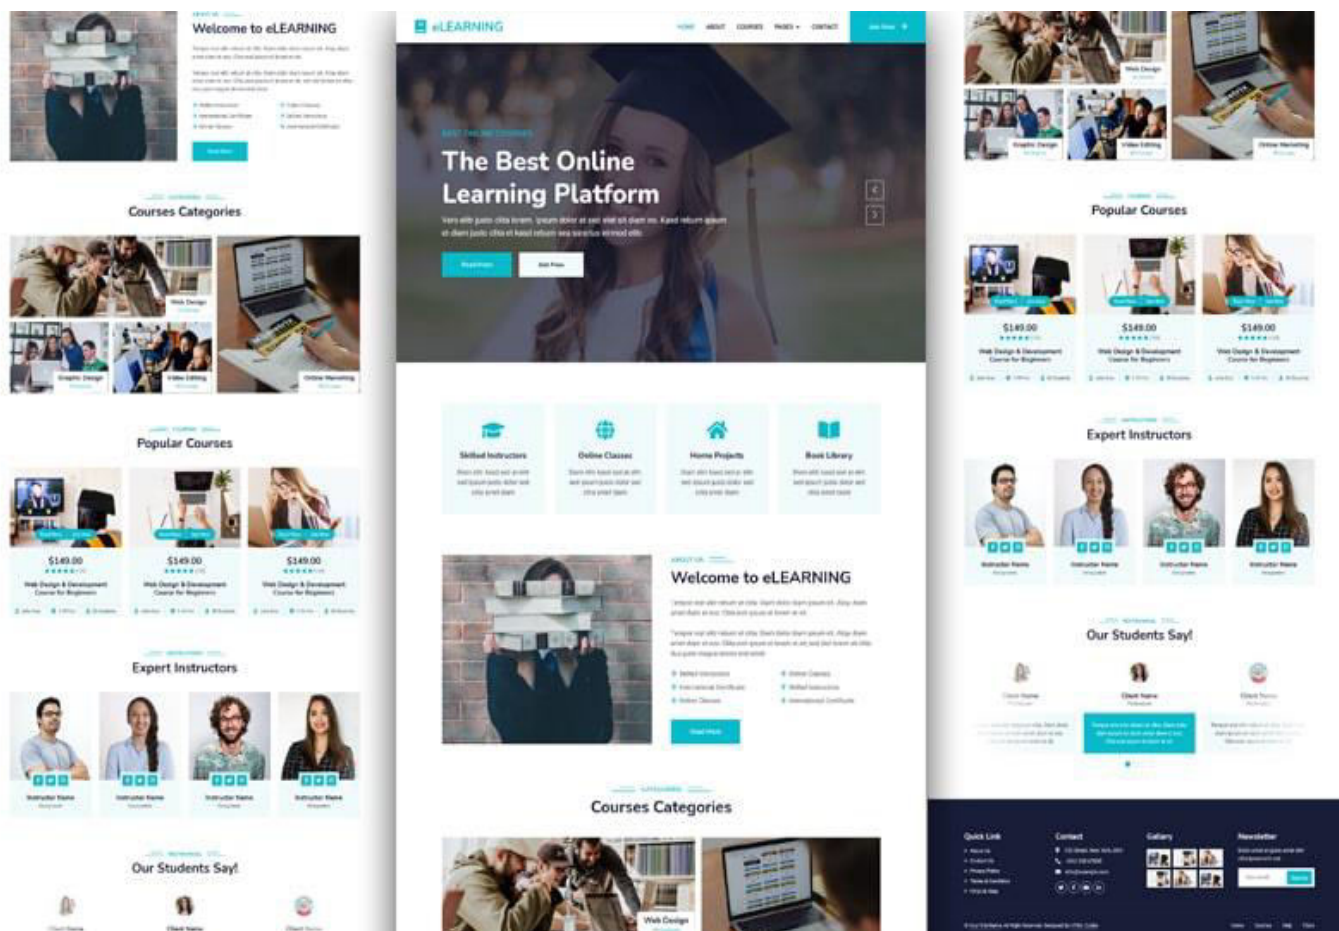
Welcome to eLEARNING

Courses Categories

Web Design

Graphic Design

Video Editing

Online Marketing

Popular Courses

$149.00

Web Design & Development Course for Beginners

$149.00

Web Design & Development Course for Beginners

$149.00

Web Design & Development Course for Beginners

Expert Instructors

Instructor Name

Instructor Name

Instructor Name

Instructor Name

Our Students Say!

eLEARNING

HOME ABOUT COURSES PAGES CONTACT

Join Now

The Best Online Learning Platform

Read More

Join Now

Skilled Instructors

Online Classes

Home Projects

Book Library

ABOUT US

Welcome to eLEARNING

Read More

CATEGORIES

Courses Categories

Web Design

Web Design

Graphic Design

Video Editing

Online Marketing

Popular Courses

$149.00

Web Design & Development Course for Beginners

$149.00

Web Design & Development Course for Beginners

$149.00

Web Design & Development Course for Beginners

Expert Instructors

Instructor Name

Instructor Name

Instructor Name

Instructor Name

Our Students Say!

Client Name

Client Name

Client Name

Quick Link

Contact

Gallery

Newsletter

SignUp